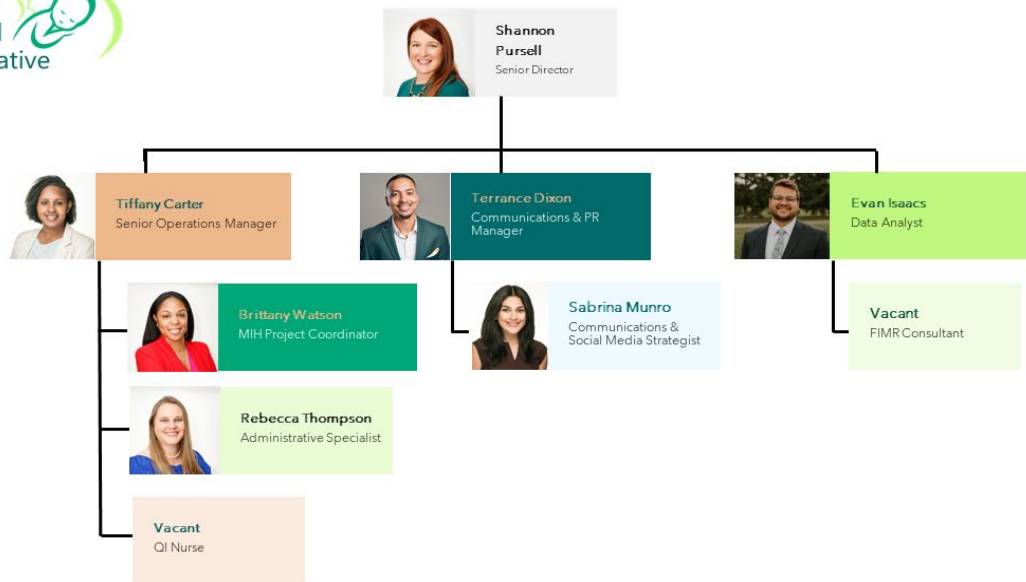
l
ative

Shannon Pursell
Senior Director

Tiffany Carter
Senior Operations Manager

Terrance Dixon
Communications & PR Manager

Evan Isaacs
Data Analyst

Brittany Watson
MIH Project Coordinator

Sabrina Munro
Communications & Social Media Strategist

Vacant
FIMR Consultant

Rebecca Thompson
Administrative Specialist

Vacant
QI Nurse